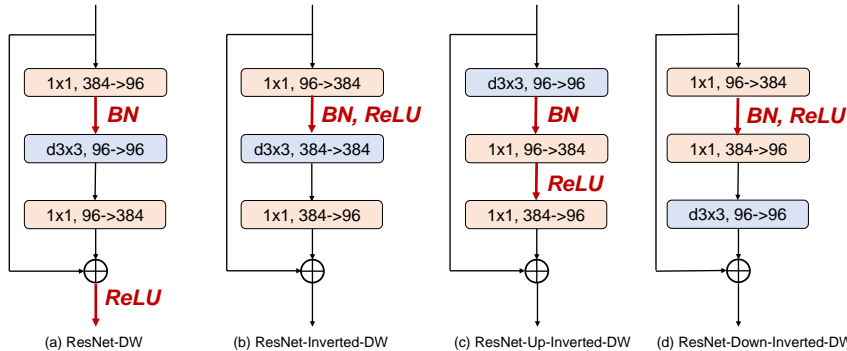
1x1, 384->96

BN

d3x3, 96->96

1x1, 96->384

ReLU

(a) ResNet-DW

1x1, 96->384

BN, ReLU

d3x3, 384->384

1x1, 384->96

(b) ResNet-Inverted-DW

d3x3, 96->96

BN

1x1, 96->384

ReLU

1x1, 384->96

(c) ResNet-Up-Inverted-DW

1x1, 96->384

BN, ReLU

1x1, 384->96

d3x3, 96->96

(d) ResNet-Down-Inverted-DW